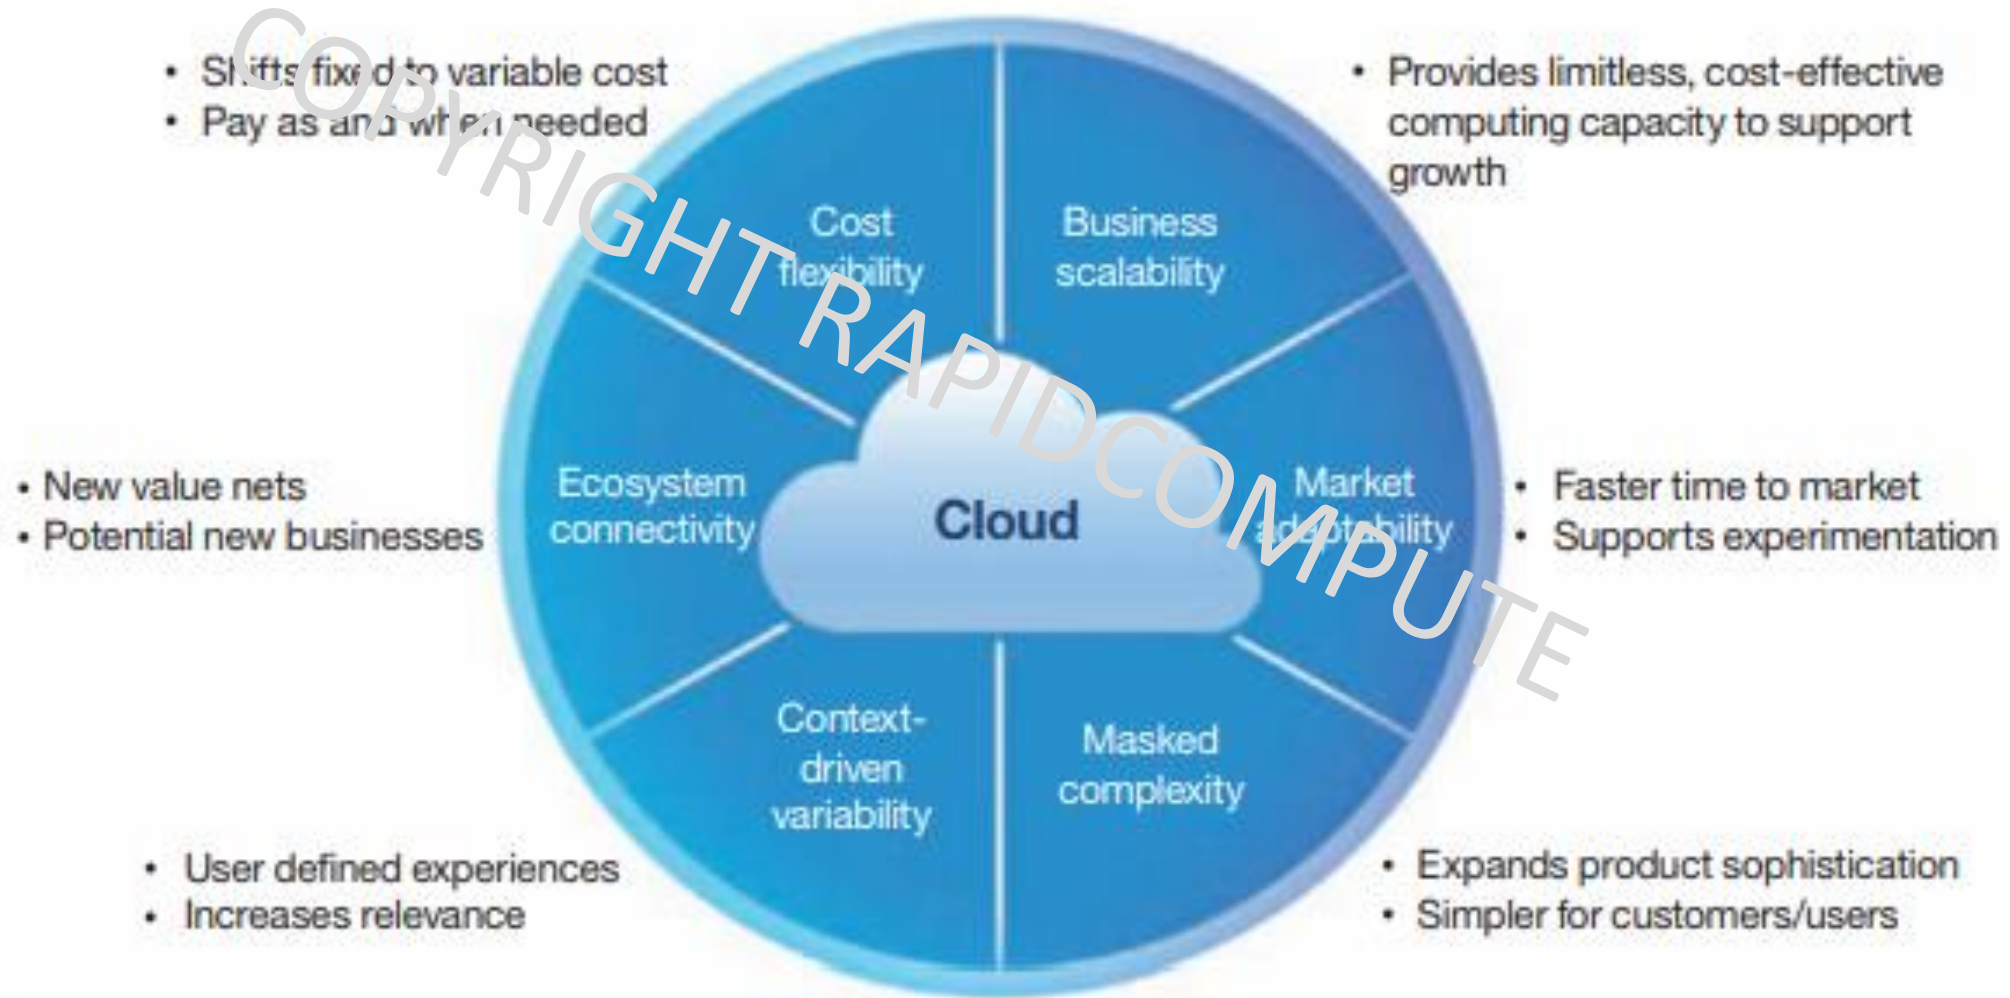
COPYRIGHT RAPIDCOMPUTE

• Shifts fixed to variable cost
• Pay as and when needed

• Provides limitless, cost-effective computing capacity to support growth

Cost flexibility

Business scalability

• New value nets
• Potential new businesses

Ecosystem connectivity

Cloud

Market adaptability

• Faster time to market
• Supports experimentation

Context-driven variability

Masked complexity

• User defined experiences
• Increases relevance

• Expands product sophistication
• Simpler for customers/users